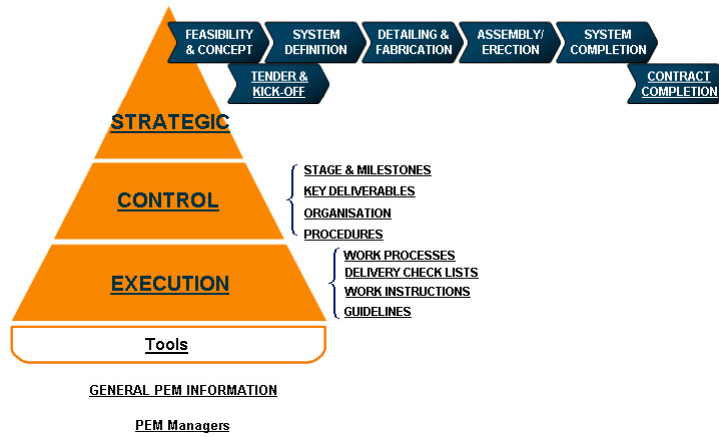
FEASIBILITY & CONCEPT

SYSTEM DEFINITION

DETAILING & FABRICATION

ASSEMBLY/ ERECTION

SYSTEM COMPLETION

TENDER & KICK-OFF

CONTRACT COMPLETION

STRATEGIC

CONTROL

STAGE & MILESTONES
KEY DELIVERABLES
ORGANISATION
PROCEDURES

EXECUTION

WORK PROCESSES
DELIVERY CHECK LISTS
WORK INSTRUCTIONS
GUIDELINES

Tools

GENERAL PEM INFORMATION

PEM Managers